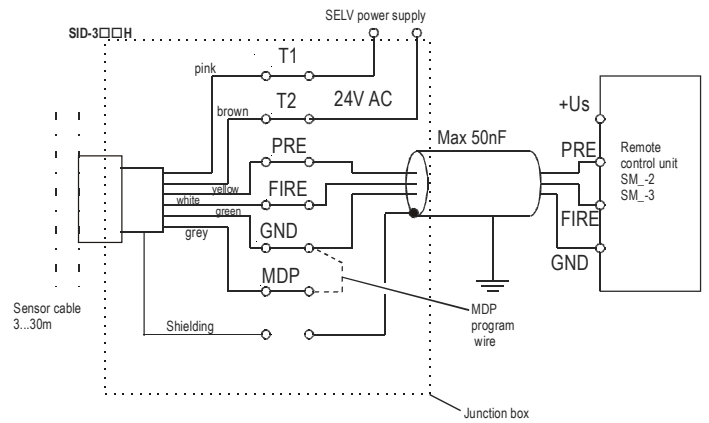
SELV power supply
SID-3□□H
T1
pink
T2
24V AC
brown
+Us
Max 50nF
PRE
PRE
Remote control unit
SM_-2
SM_-3
yellow
FIRE
white
FIRE
green
GND
grey
GND
MDP
Sensor cable
3...30m
MDP
program
wire
Shielding
Junction box